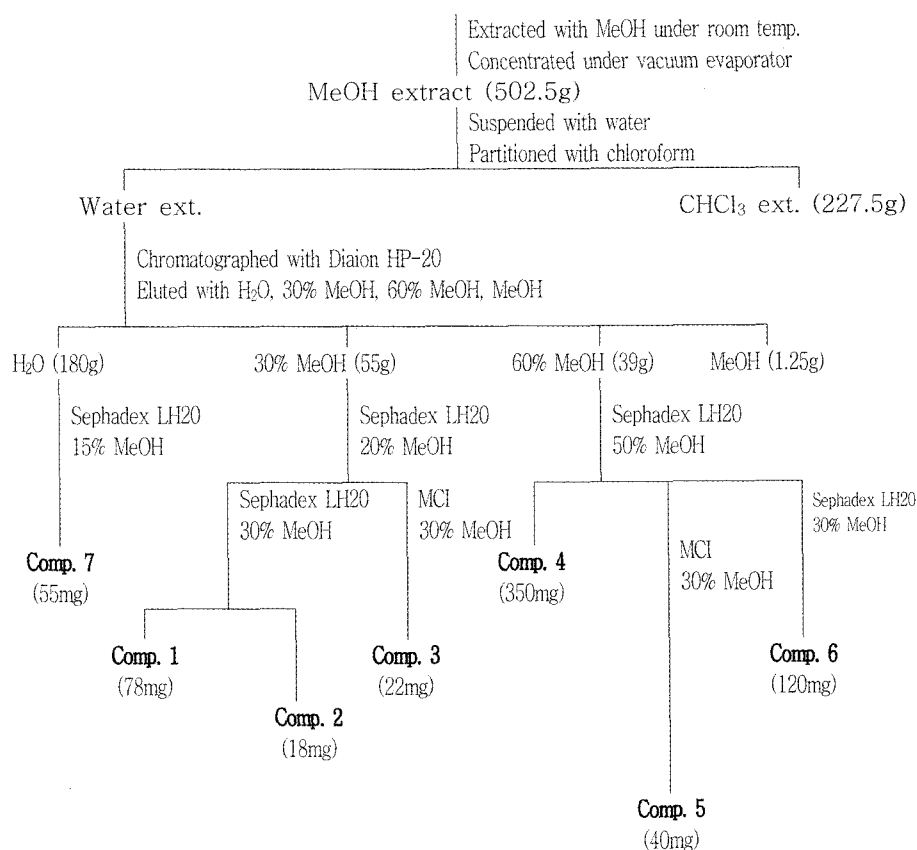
Extracted with MeOH under room temp.
Concentrated under vacuum evaporator

MeOH extract (502.5g)

Suspended with water
Partitioned with chloroform

Water ext.

$CHCl_3$ ext. (227.5g)

Chromatographed with Diaion HP-20
Eluted with $H_2O$, 30% MeOH, 60% MeOH, MeOH

$H_2O$ (180g)

30% MeOH (55g)

60% MeOH (39g)

MeOH (1.25g)

Sephadex LH20
15% MeOH

Sephadex LH20
20% MeOH

Sephadex LH20
50% MeOH

Sephadex LH20
30% MeOH

MCI
30% MeOH

Sephadex LH20
30% MeOH

Comp. 7
(55mg)

Comp. 4
(350mg)

MCI
30% MeOH

Comp. 1
(78mg)

Comp. 3
(22mg)

Comp. 6
(120mg)

Comp. 2
(18mg)

Comp. 5
(40mg)